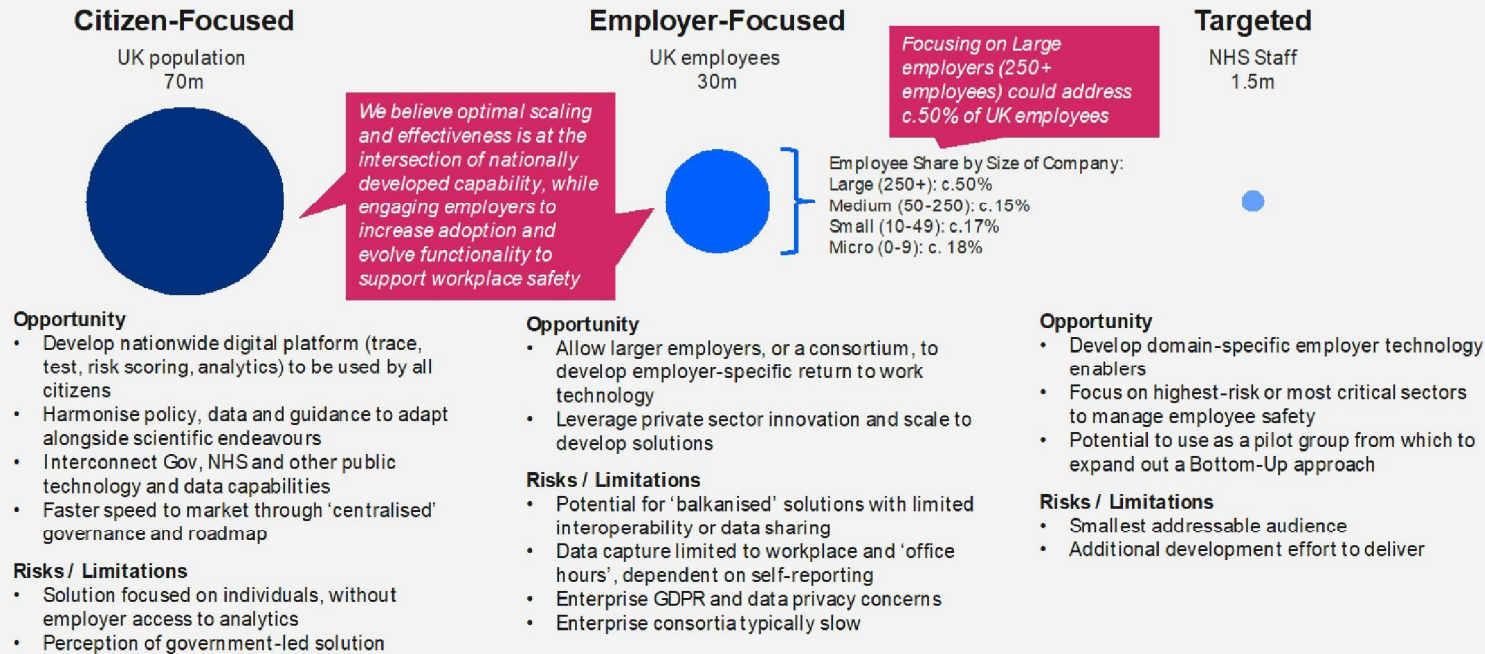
Citizen-Focused

UK population
70m

We believe optimal scaling and effectiveness is at the intersection of nationally developed capability, while engaging employers to increase adoption and evolve functionality to support workplace safety

Opportunity
• Develop nationwide digital platform (trace, test, risk scoring, analytics) to be used by all citizens
• Harmonise policy, data and guidance to adapt alongside scientific endeavours
• Interconnect Gov, NHS and other public technology and data capabilities
• Faster speed to market through 'centralised' governance and roadmap

Risks / Limitations
• Solution focused on individuals, without employer access to analytics
• Perception of government-led solution

Employer-Focused

UK employees
30m

Focusing on Large employers (250+ employees) could address c.50% of UK employees

Employee Share by Size of Company:
Large (250+): c.50%
Medium (50-250): c.15%
Small (10-49): c.17%
Micro (0-9): c. 18%

Opportunity
• Allow larger employers, or a consortium, to develop employer-specific return to work technology
• Leverage private sector innovation and scale to develop solutions

Risks / Limitations
• Potential for 'balkanised' solutions with limited interoperability or data sharing
• Data capture limited to workplace and 'office hours', dependent on self-reporting
• Enterprise GDPR and data privacy concerns
• Enterprise consortia typically slow

Targeted

NHS Staff
1.5m

Opportunity
• Develop domain-specific employer technology enablers
• Focus on highest-risk or most critical sectors to manage employee safety
• Potential to use as a pilot group from which to expand out a Bottom-Up approach

Risks / Limitations
• Smallest addressable audience
• Additional development effort to deliver